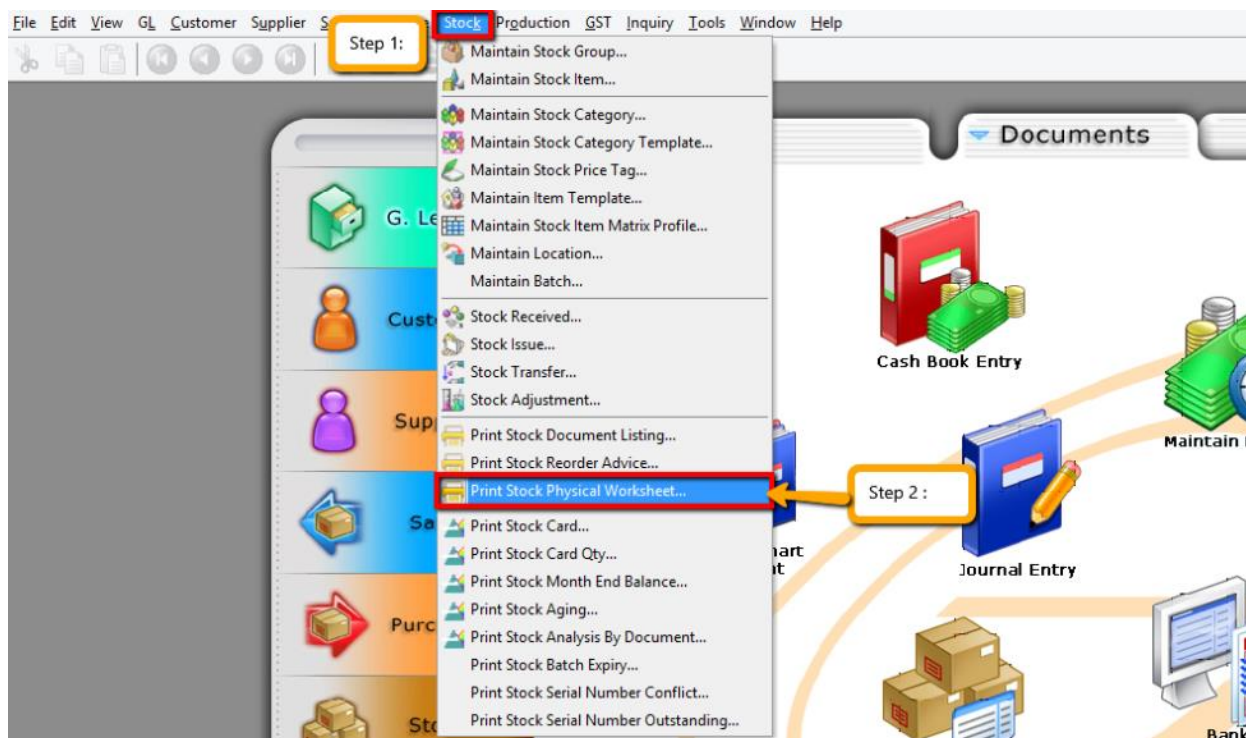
File Edit View GL Customer Supplier S Stock Production GST Inquiry Tools Window Help

Step 1:

Maintain Stock Group...
Maintain Stock Item...
Maintain Stock Category...
Maintain Stock Category Template...
Maintain Stock Price Tag...
Maintain Item Template...
Maintain Stock Item Matrix Profile...
Maintain Location...
Maintain Batch...
Stock Received...
Stock Issue...
Stock Transfer...
Stock Adjustment...
Print Stock Document Listing...
Print Stock Reorder Advice...
Print Stock Physical Worksheet...
Print Stock Card...
Print Stock Card Qty...
Print Stock Month End Balance...
Print Stock Aging...
Print Stock Analysis By Document...
Print Stock Batch Expiry...
Print Stock Serial Number Conflict...
Print Stock Serial Number Outstanding...

Step 2 :

G. Le
Cust
Sup
Sa
Purc
St

Documents

Cash Book Entry
Maintain
hart
t
Journal Entry
Bank